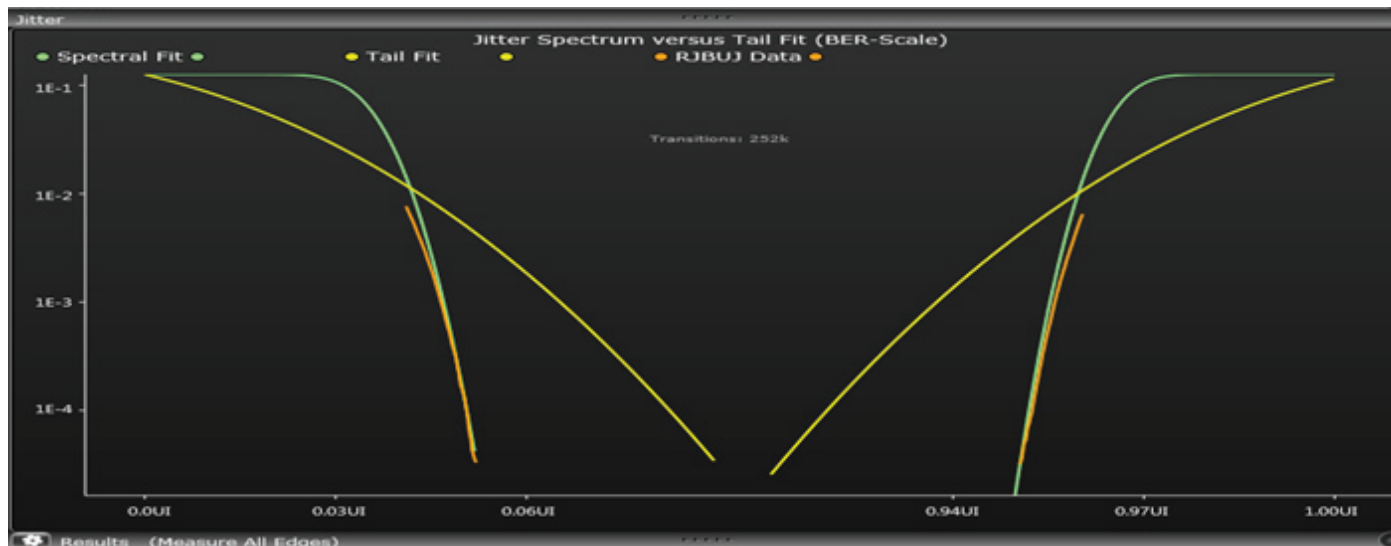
Jitter

Jitter Spectrum versus Tail Fit (BER-Scale)

Spectral Fit

Tail Fit

RJBUJ Data

1E-1

1E-2

1E-3

1E-4

Transitions: 252k

0.0UI

0.03UI

0.06UI

0.94UI

0.97UI

1.00UI

Results (Measure All Edges)